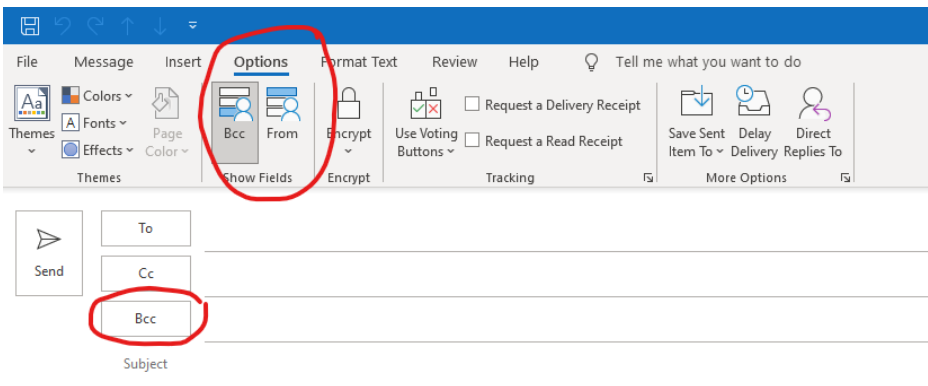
File Message Insert Options Format Text Review Help Tell me what you want to do

Themes Colors Fonts Effects Page Color Themes

Bcc From Show Fields

Encrypt Encrypt

Use Voting Buttons Request a Delivery Receipt Request a Read Receipt Tracking

Save Sent Item To Delay Delivery Direct Replies To More Options

Send To Cc Bcc Subject